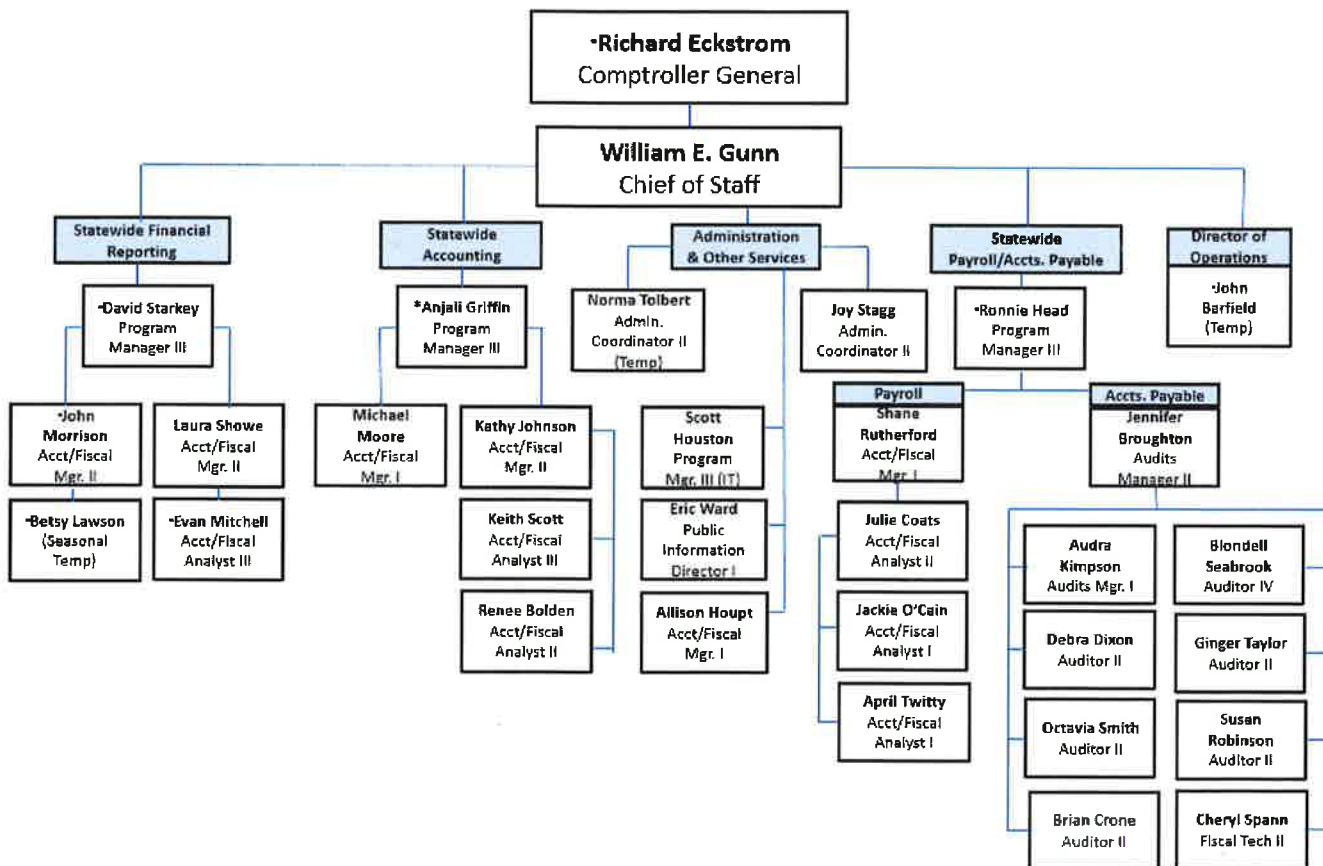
•Richard Eckstrom
Comptroller General

William E. Gunn
Chief of Staff

Statewide Financial Reporting

•David Starkey
Program
Manager III

•John Morrison
Acct/Fiscal
Mgr. II

Laura Showe
Acct/Fiscal
Mgr. II

•Betsy Lawson
(Seasonal Temp)

•Evan Mitchell
Acct/Fiscal
Analyst III

Statewide Accounting

*Anjali Griffin
Program
Manager III

Michael Moore
Acct/Fiscal
Mgr. I

Kathy Johnson
Acct/Fiscal
Mgr. II

Keith Scott
Acct/Fiscal
Analyst III

Renee Bolden
Acct/Fiscal
Analyst II

Administration & Other Services

Norma Tolbert
Admin.
Coordinator II
(Temp)

Joy Stagg
Admin.
Coordinator II

Scott Houston
Program
Mgr. III (IT)

Eric Ward
Public
Information
Director I

Allison Houpt
Acct/Fiscal
Mgr. I

Statewide Payroll/Accts. Payable

•Ronnie Head
Program
Manager III

Payroll
Shane Rutherford
Acct/Fiscal
Mgr. I

Julie Coats
Acct/Fiscal
Analyst II

Jackie O'Cain
Acct/Fiscal
Analyst I

April Twitty
Acct/Fiscal
Analyst I

Accts. Payable
Jennifer Broughton
Audits
Manager II

Audra Kimpson
Audits Mgr. I

Blondell Seabrook
Auditor IV

Debra Dixon
Auditor II

Ginger Taylor
Auditor II

Octavia Smith
Auditor II

Susan Robinson
Auditor II

Brian Crone
Auditor II

Cheryl Spann
Fiscal Tech II

Director of Operations

•John Barfield
(Temp)